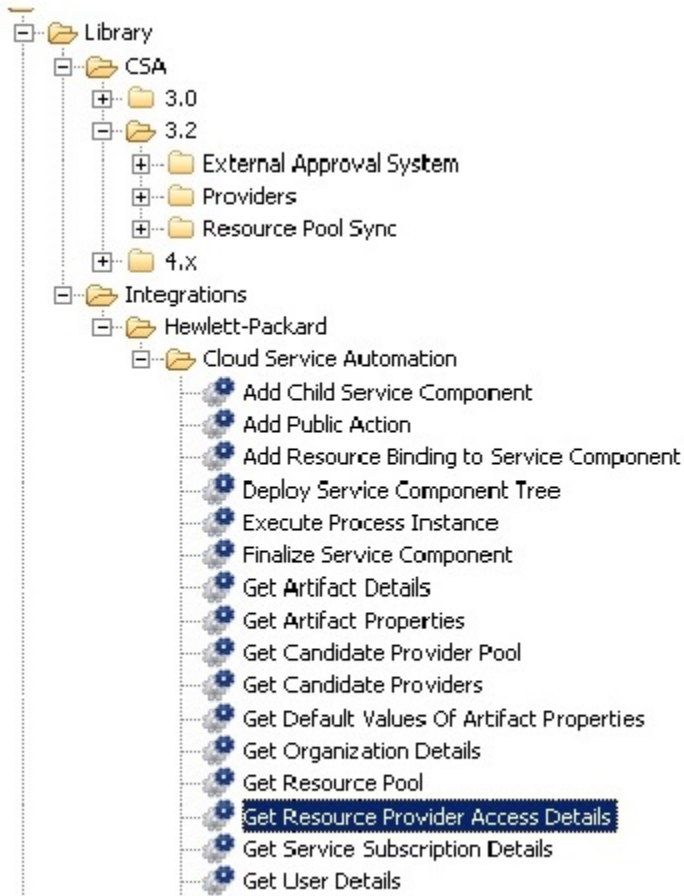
Library
CSA
3.0
3.2
External Approval System
Providers
Resource Pool Sync
4.x
Integrations
Hewlett-Packard
Cloud Service Automation
Add Child Service Component
Add Public Action
Add Resource Binding to Service Component
Deploy Service Component Tree
Execute Process Instance
Finalize Service Component
Get Artifact Details
Get Artifact Properties
Get Candidate Provider Pool
Get Candidate Providers
Get Default Values Of Artifact Properties
Get Organization Details
Get Resource Pool
Get Resource Provider Access Details
Get Service Subscription Details
Get User Details